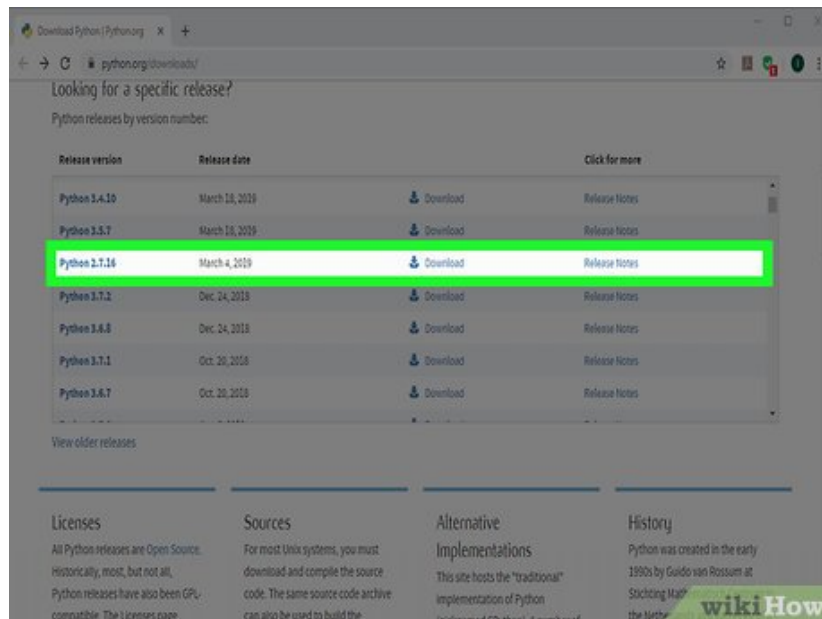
Download Python | Python.org ×  +

python.org/downloads/

Looking for a specific release?

Python releases by version number:

| Release version | Release date | | Click for more |
|---|---|---|---|
| Python 3.4.10 | March 18, 2019 | Download | Release Notes |
| Python 3.5.7 | March 18, 2019 | Download | Release Notes |
| Python 2.7.16 | March 4, 2019 | Download | Release Notes |
| Python 3.7.2 | Dec. 24, 2018 | Download | Release Notes |
| Python 3.6.8 | Dec. 24, 2018 | Download | Release Notes |
| Python 3.7.1 | Oct. 20, 2018 | Download | Release Notes |
| Python 3.6.7 | Oct. 20, 2018 | Download | Release Notes |

View older releases

Licenses

All Python releases are Open Source. Historically, most, but not all, Python releases have also been GPL-compatible. The Licenses page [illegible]

Sources

For most Unix systems, you must download and compile the source code. The same source code archive can also be used to build the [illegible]

Alternative Implementations

This site hosts the "traditional" implementation of Python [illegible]

History

Python was created in the early 1990s by Guido van Rossum at Stichting Math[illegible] the Nethe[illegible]

wikiHow